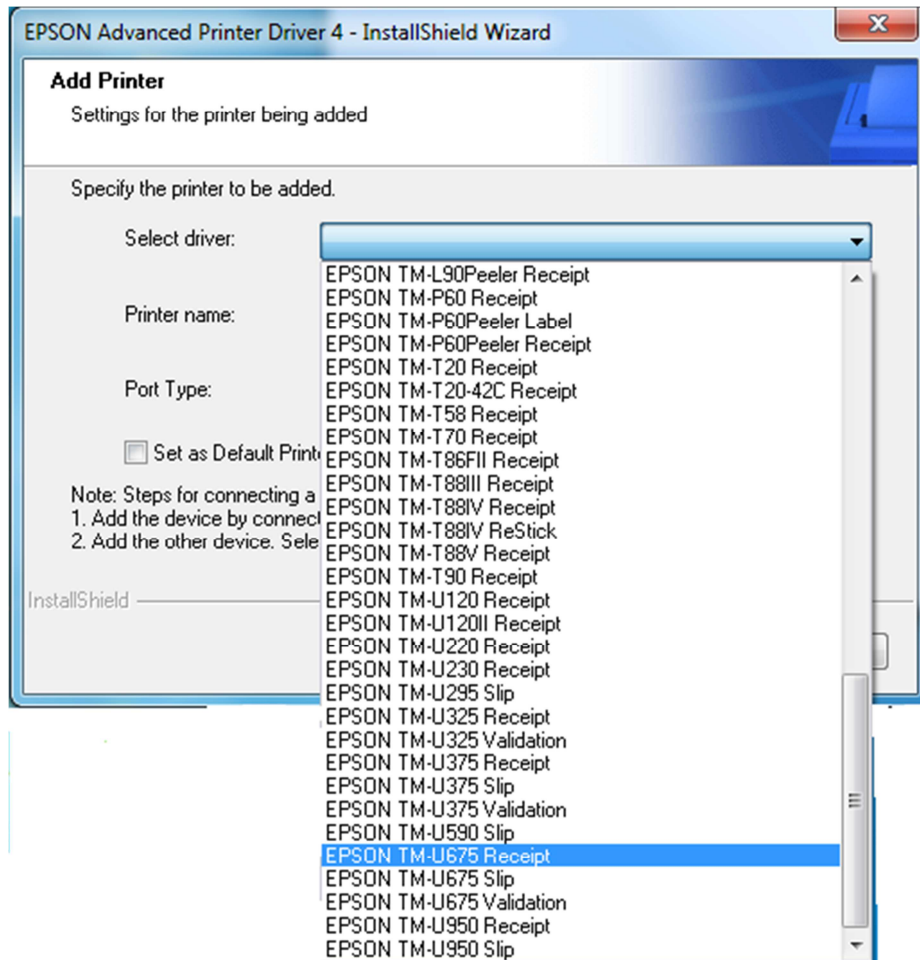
EPSON Advanced Printer Driver 4 - InstallShield Wizard

Add Printer
Settings for the printer being added

Specify the printer to be added.

Select driver:

Printer name:

Port Type:

Set as Default Printe

Note: Steps for connecting a
1. Add the device by connect
2. Add the other device. Sele

InstallShield

EPSON TM-L90Peeler Receipt
EPSON TM-P60 Receipt
EPSON TM-P60Peeler Label
EPSON TM-P60Peeler Receipt
EPSON TM-T20 Receipt
EPSON TM-T20-42C Receipt
EPSON TM-T58 Receipt
EPSON TM-T70 Receipt
EPSON TM-T86FII Receipt
EPSON TM-T88III Receipt
EPSON TM-T88IV Receipt
EPSON TM-T88IV ReStick
EPSON TM-T88V Receipt
EPSON TM-T90 Receipt
EPSON TM-U120 Receipt
EPSON TM-U120II Receipt
EPSON TM-U220 Receipt
EPSON TM-U230 Receipt
EPSON TM-U295 Slip
EPSON TM-U325 Receipt
EPSON TM-U325 Validation
EPSON TM-U375 Receipt
EPSON TM-U375 Slip
EPSON TM-U375 Validation
EPSON TM-U590 Slip
EPSON TM-U675 Receipt
EPSON TM-U675 Slip
EPSON TM-U675 Validation
EPSON TM-U950 Receipt
EPSON TM-U950 Slip